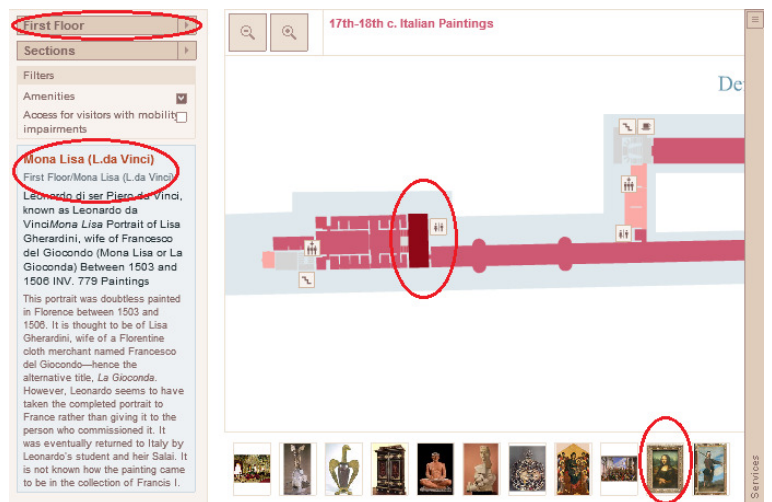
First Floor

Sections

Filters

Amenities

Access for visitors with mobility impairments

Mona Lisa (L.da Vinci)

First Floor/Mona Lisa (L.da Vinci)

Leonardo di ser Piero da Vinci, known as Leonardo da Vinci*Mona Lisa* Portrait of Lisa Gherardini, wife of Francesco del Giocondo (Mona Lisa or La Gioconda) Between 1503 and 1506 INV. 779 Paintings

This portrait was doubtless painted in Florence between 1503 and 1506. It is thought to be of Lisa Gherardini, wife of a Florentine cloth merchant named Francesco del Giocondo—hence the alternative title, *La Gioconda*. However, Leonardo seems to have taken the completed portrait to France rather than giving it to the person who commissioned it. It was eventually returned to Italy by Leonardo's student and heir Salai. It is not known how the painting came to be in the collection of Francis I.

17th-18th c. Italian Paintings

De

Services